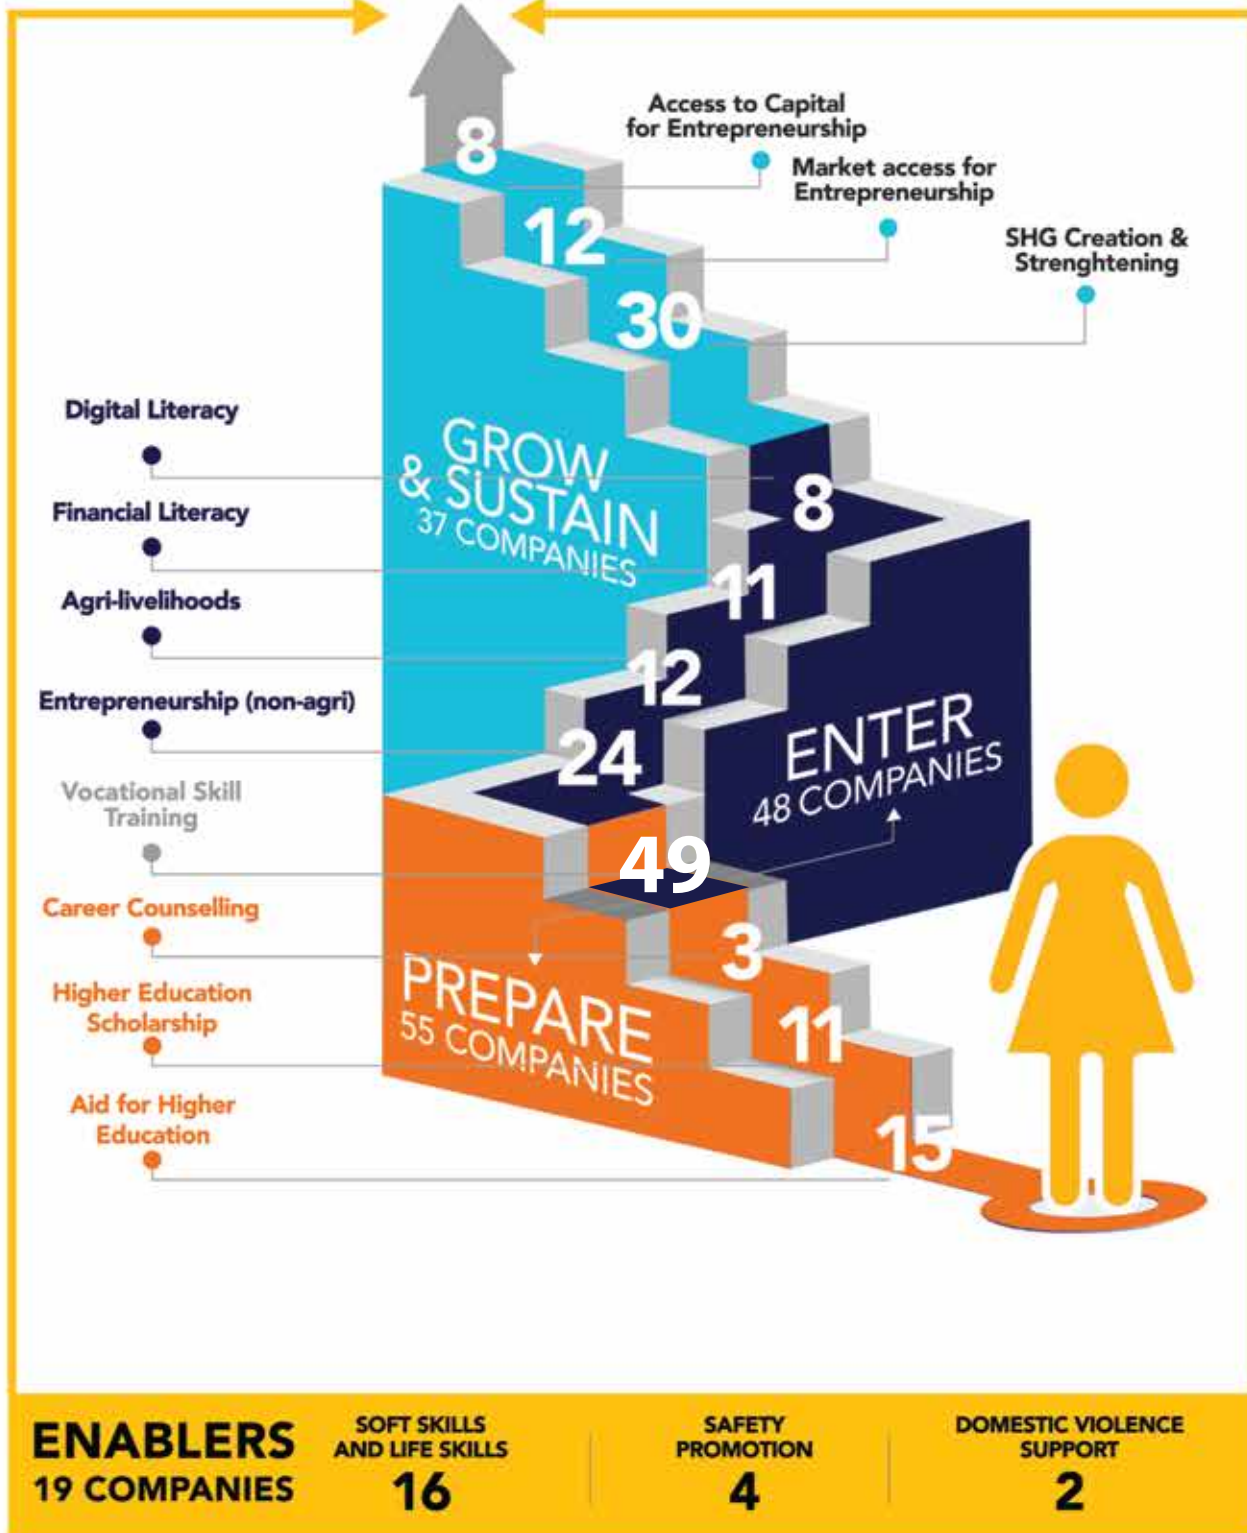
Access to Capital for Entrepreneurship

Market access for Entrepreneurship

SHG Creation & Strenghtening

8

12

30

GROW & SUSTAIN 37 COMPANIES

Digital Literacy

Financial Literacy

Agri-livelihoods

Entrepreneurship (non-agri)

Vocational Skill Training

Career Counselling

Higher Education Scholarship

Aid for Higher Education

8

11

12

24

ENTER 48 COMPANIES

49

3

PREPARE 55 COMPANIES

11

15

ENABLERS 19 COMPANIES

SOFT SKILLS AND LIFE SKILLS 16

SAFETY PROMOTION 4

DOMESTIC VIOLENCE SUPPORT 2